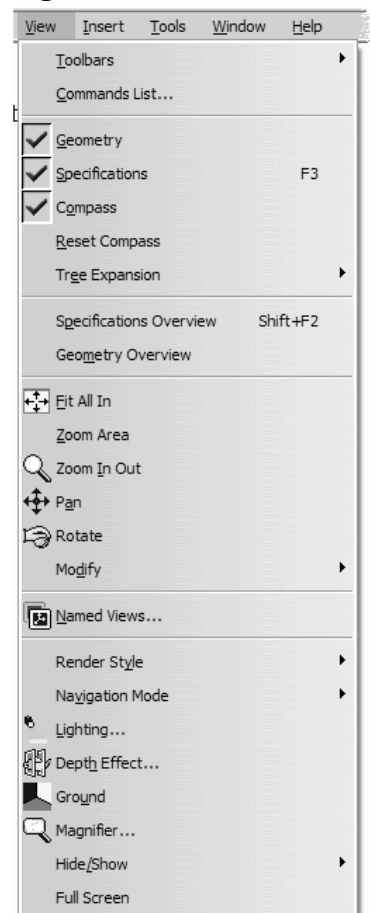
View Insert Tools Window Help

Toolbars
Commands List...

Geometry
Specifications F3
Compass
Reset Compass
Tree Expansion

Specifications Overview Shift+F2
Geometry Overview

Fit All In
Zoom Area
Zoom In Out
Pan
Rotate
Modify

Named Views...

Render Style
Navigation Mode
Lighting...
Depth Effect...
Ground
Magnifier...
Hide/Show
Full Screen